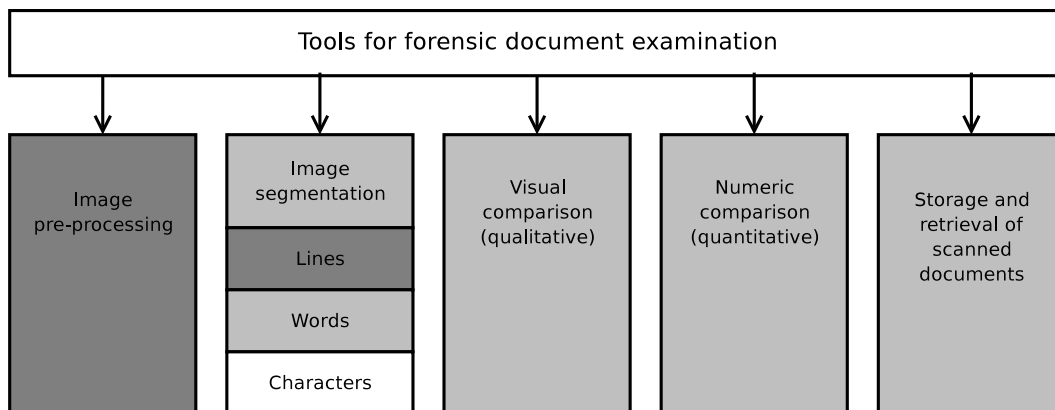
Tools for forensic document examination

Image pre-processing

Image segmentation

Lines

Words

Characters

Visual comparison (qualitative)

Numeric comparison (quantitative)

Storage and retrieval of scanned documents